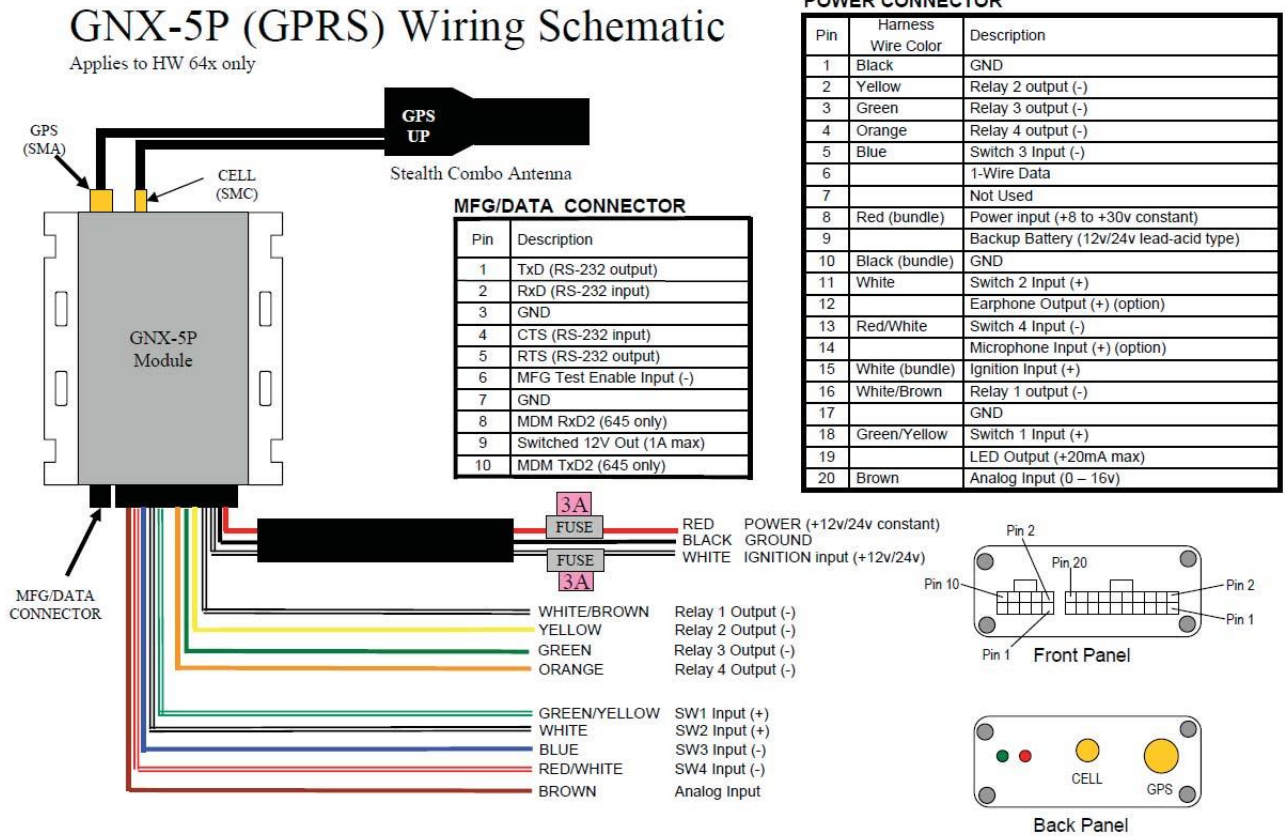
GNX-5P (GPRS) Wiring Schematic
Applies to HW 64x only

GPS (SMA)
CELL (SMC)
GPS UP
Stealth Combo Antenna

GNX-5P Module

POWER CONNECTOR

| Pin | Harness Wire Color | Description |
|---|---|---|
| 1 | Black | GND |
| 2 | Yellow | Relay 2 output (-) |
| 3 | Green | Relay 3 output (-) |
| 4 | Orange | Relay 4 output (-) |
| 5 | Blue | Switch 3 Input (-) |
| 6 | | 1-Wire Data |
| 7 | | Not Used |
| 8 | Red (bundle) | Power input (+8 to +30v constant) |
| 9 | | Backup Battery (12v/24v lead-acid type) |
| 10 | Black (bundle) | GND |
| 11 | White | Switch 2 Input (+) |
| 12 | | Earphone Output (+) (option) |
| 13 | Red/White | Switch 4 Input (-) |
| 14 | | Microphone Input (+) (option) |
| 15 | White (bundle) | Ignition Input (+) |
| 16 | White/Brown | Relay 1 output (-) |
| 17 | | GND |
| 18 | Green/Yellow | Switch 1 Input (+) |
| 19 | | LED Output (+20mA max) |
| 20 | Brown | Analog Input (0 – 16v) |

MFG/DATA CONNECTOR

| Pin | Description |
|---|---|
| 1 | TxD (RS-232 output) |
| 2 | RxD (RS-232 input) |
| 3 | GND |
| 4 | CTS (RS-232 input) |
| 5 | RTS (RS-232 output) |
| 6 | MFG Test Enable Input (-) |
| 7 | GND |
| 8 | MDM RxD2 (645 only) |
| 9 | Switched 12V Out (1A max) |
| 10 | MDM TxD2 (645 only) |

MFG/DATA CONNECTOR

3A
FUSE
RED POWER (+12v/24v constant)
BLACK GROUND
FUSE
WHITE IGNITION input (+12v/24v)
3A

WHITE/BROWN Relay 1 Output (-)
YELLOW Relay 2 Output (-)
GREEN Relay 3 Output (-)
ORANGE Relay 4 Output (-)

GREEN/YELLOW SW1 Input (+)
WHITE SW2 Input (+)
BLUE SW3 Input (-)
RED/WHITE SW4 Input (-)
BROWN Analog Input

Pin 2
Pin 20
Pin 10
Pin 2
Pin 1
Pin 1
Front Panel

CELL
GPS
Back Panel